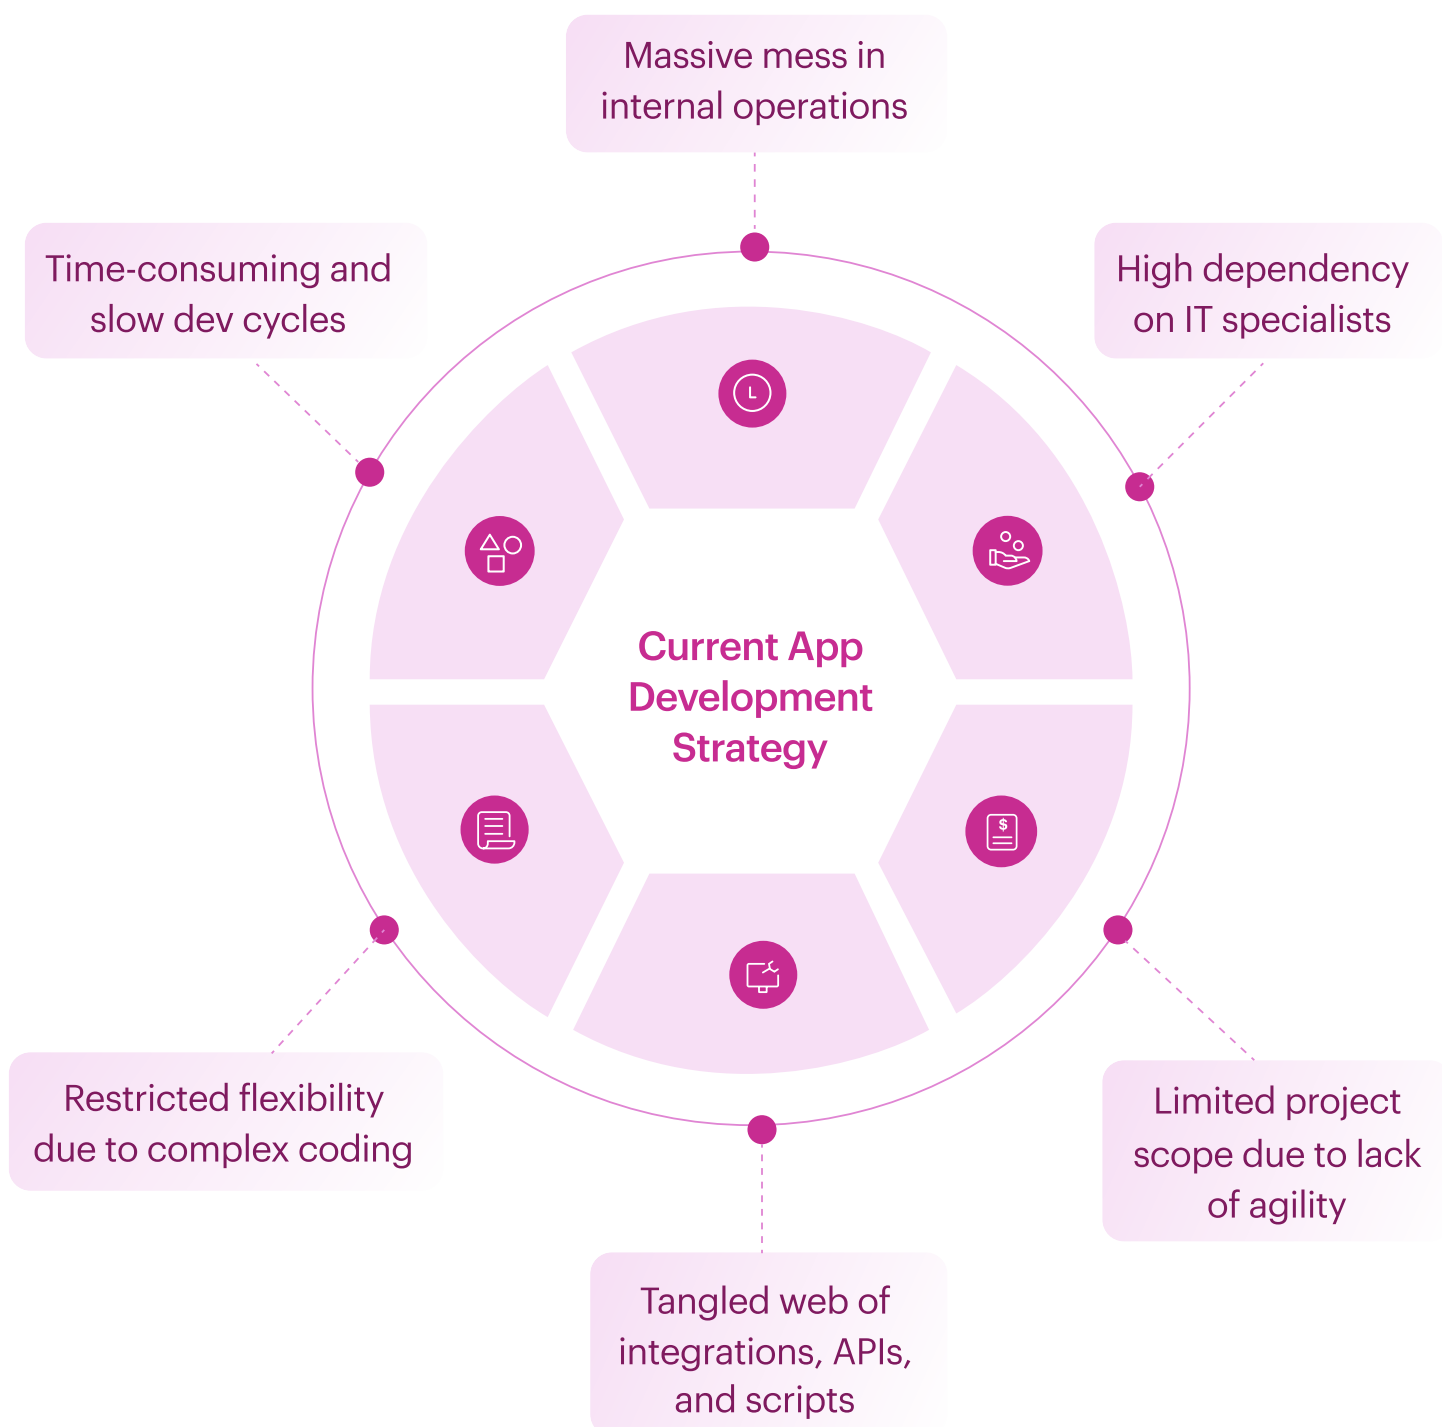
Massive mess in internal operations

Time-consuming and slow dev cycles

High dependency on IT specialists

Current App Development Strategy

Restricted flexibility due to complex coding

Limited project scope due to lack of agility

Tangled web of integrations, APIs, and scripts